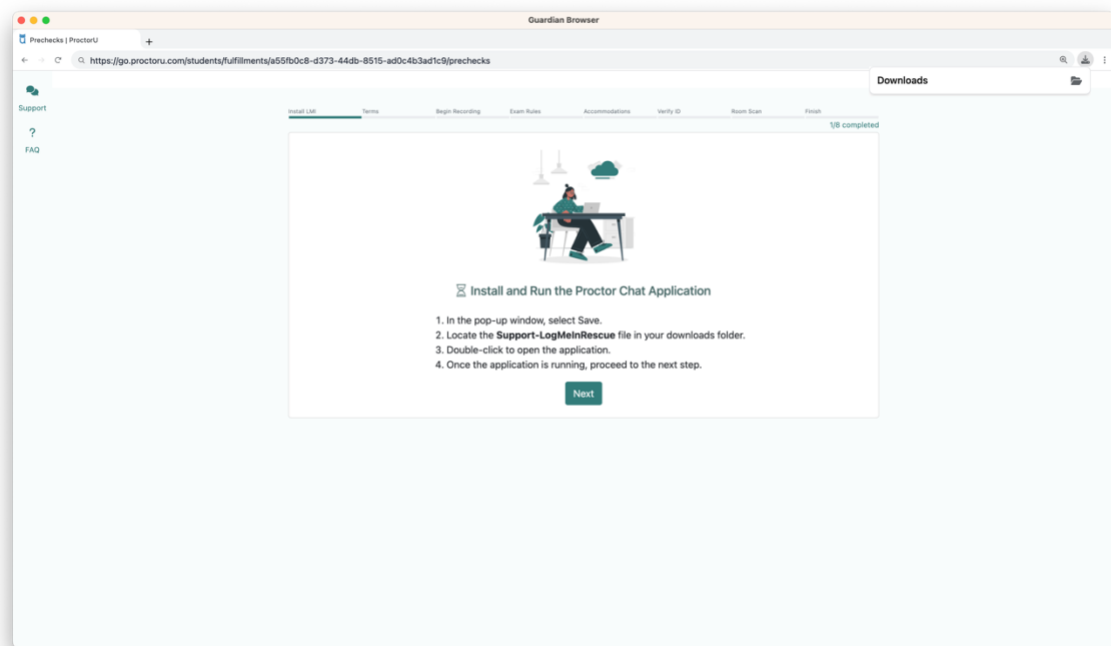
Guardian Browser

Prechecks | ProctorU

+

https://go.proctoru.com/students/fulfillments/a55fb0c8-d373-44db-8515-ad0c4b3ad1c9/prechecks

Downloads

Support

?

FAQ

Install LMI | Terms | Begin Recording | Exam Rules | Accommodations | Verify ID | Room Scan | Finish

1/8 completed

Install and Run the Proctor Chat Application

1. In the pop-up window, select Save.
2. Locate the **Support-LogMeInRescue** file in your downloads folder.
3. Double-click to open the application.
4. Once the application is running, proceed to the next step.

Next